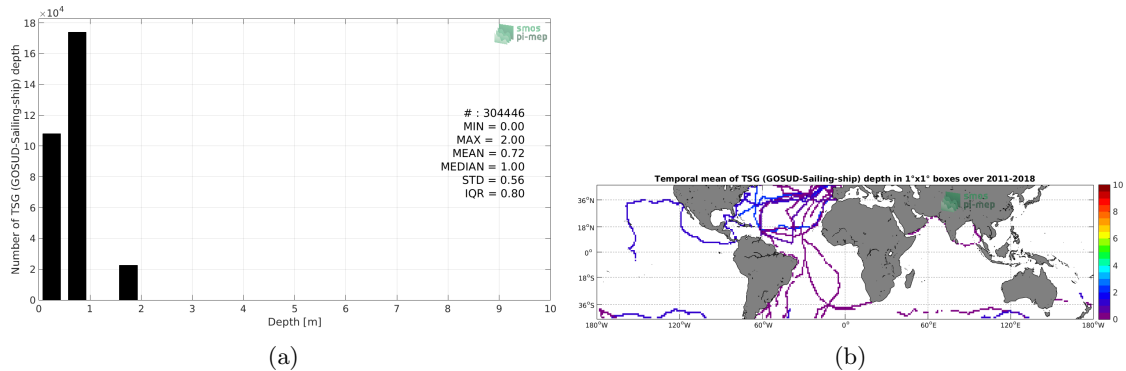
$\times10^4$
18
16
14
12
10
8
6
4
2
0
Number of TSG (GOSUD-Sailing-ship) depth
smos
pi-mep
# : 304446
MIN = 0.00
MAX = 2.00
MEAN = 0.72
MEDIAN = 1.00
STD = 0.56
IQR = 0.80
0 1 2 3 4 5 6 7 8 9 10
Depth [m]
(a)

Temporal mean of TSG (GOSUD-Sailing-ship) depth in 1°x1° boxes over 2011-2018
smos
pi-mep
36°N
18°N
0°
18°S
36°S
180°W 120°W 60°W 0° 60°E 120°E 180°W
10
8
6
4
2
0
(b)